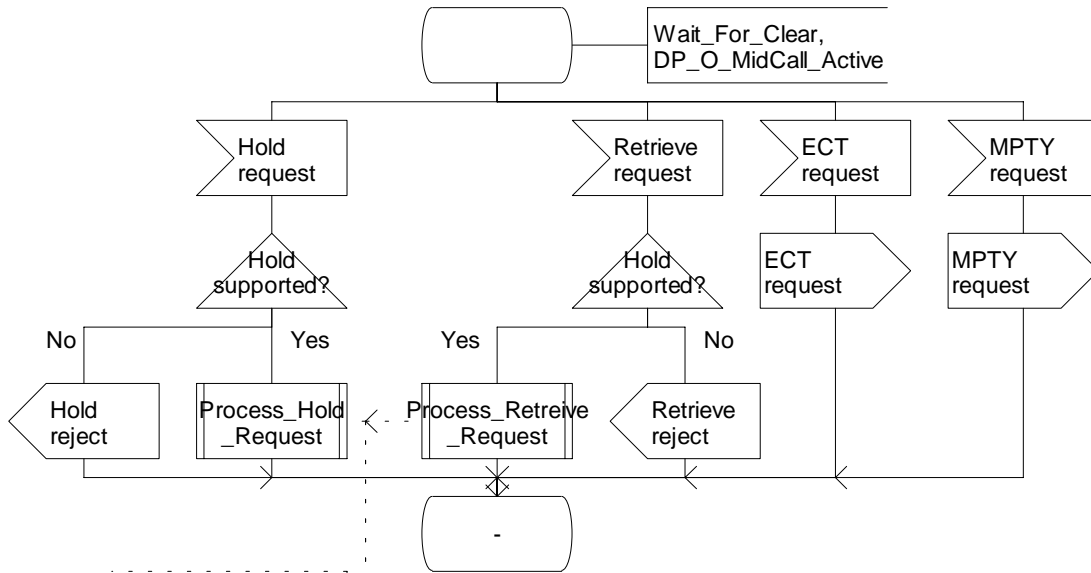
Wait_For_Clear,
DP_O_MidCall_Active

Hold request

Retrieve request

ECT request

MPTY request

Hold supported?

Hold supported?

ECT request

MPTY request

No

Yes

Yes

No

Hold reject

Process_Hold_Request

Process_Retreive_Request

Retrieve reject

-